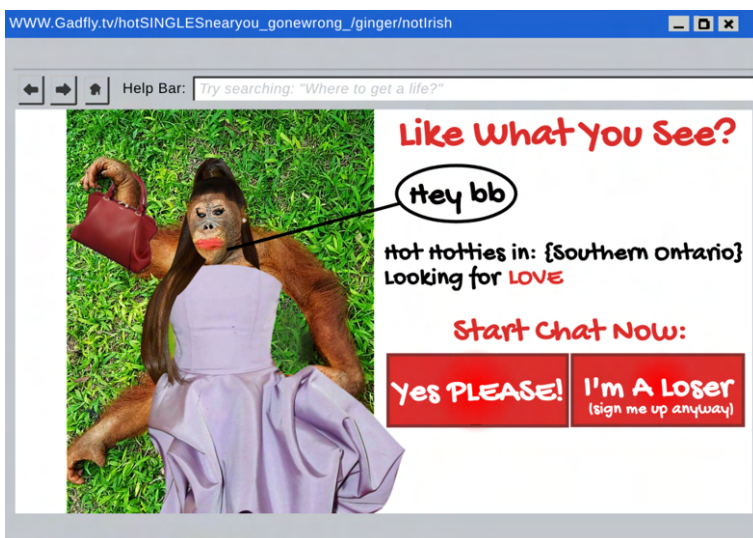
WWW.Gadfly.tv/hotSINGLESnearyou_gonewrong_/ginger/notIrish

Help Bar: Try searching: "Where to get a life?"

Like What You See?

Hey bb

Hot Hotties in: {Southern Ontario}
Looking for LOVE

Start Chat Now:

Yes PLEASE!

I'm A Loser
(sign me up anyway)